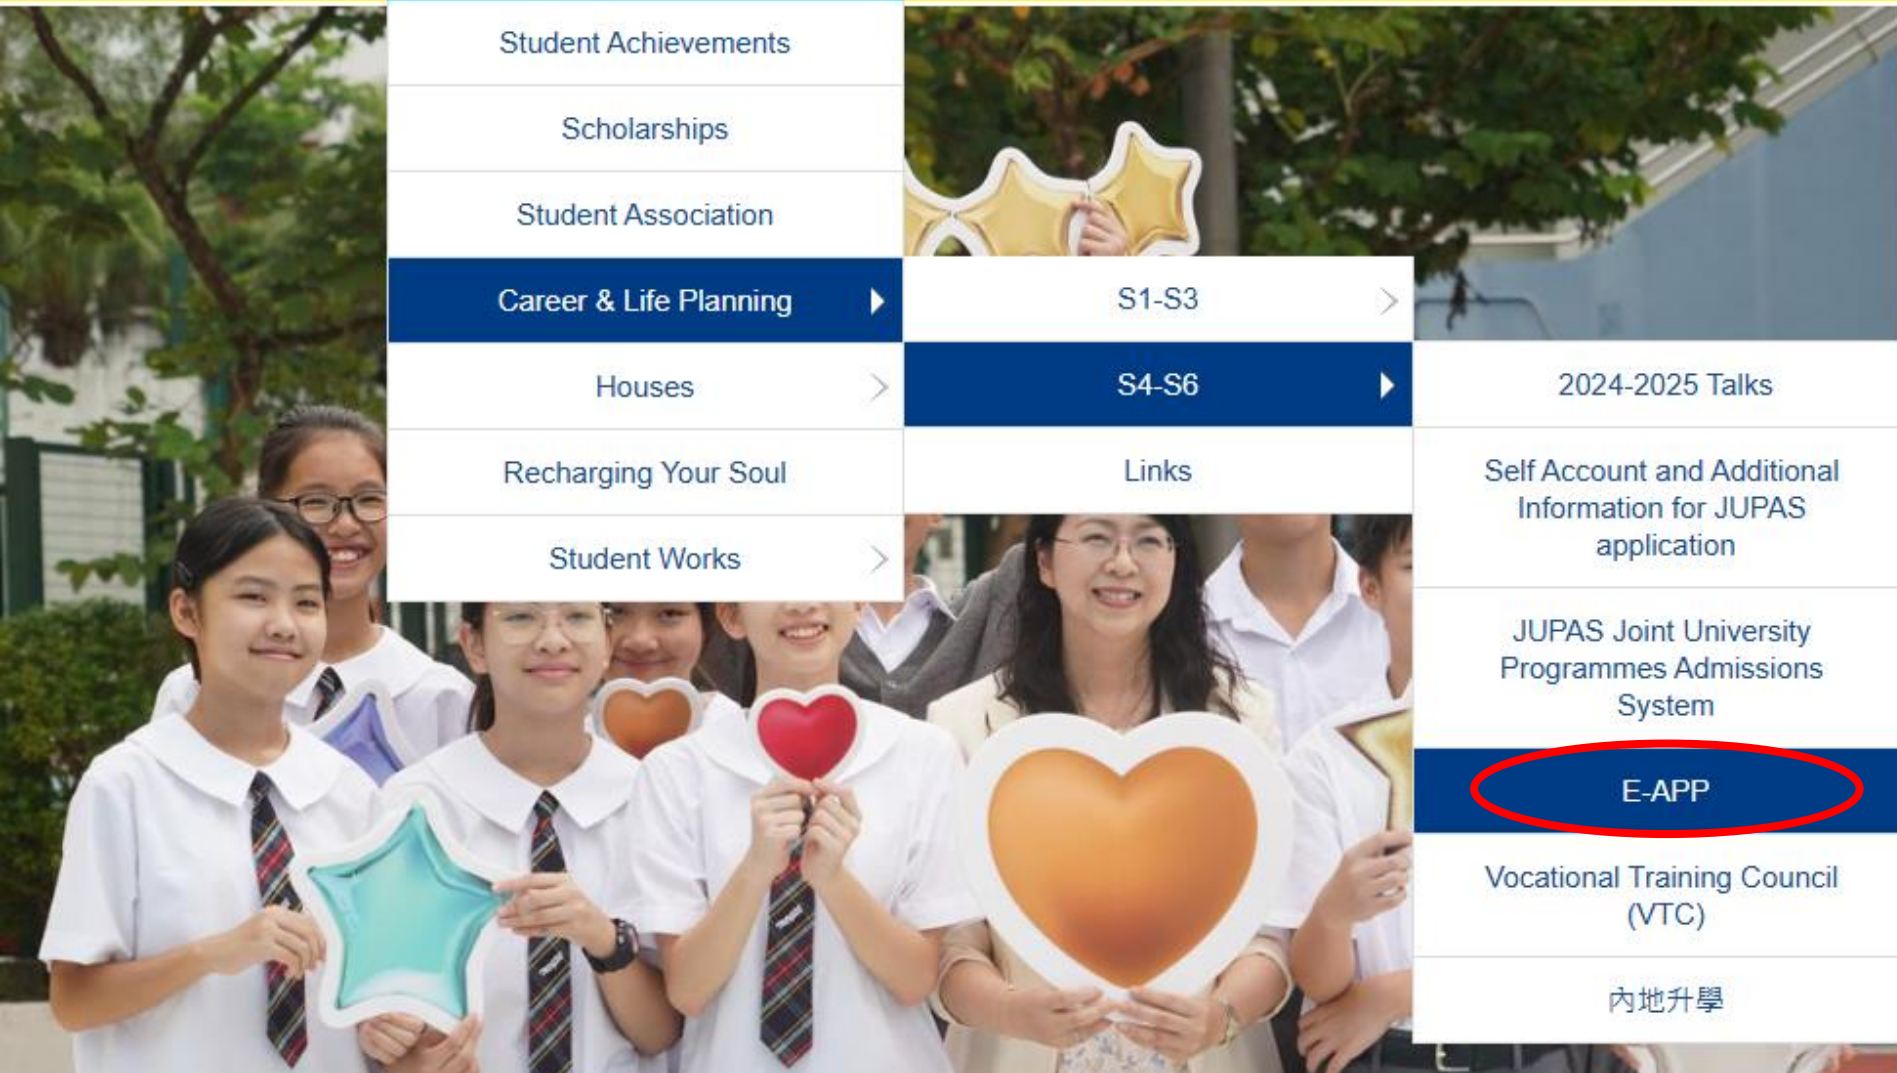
Student Achievements

Scholarships

Student Association

Career & Life Planning

Houses

Recharging Your Soul

Student Works

S1-S3

S4-S6

Links

2024-2025 Talks

Self Account and Additional Information for JUPAS application

JUPAS Joint University Programmes Admissions System

E-APP

Vocational Training Council (VTC)

內地升學